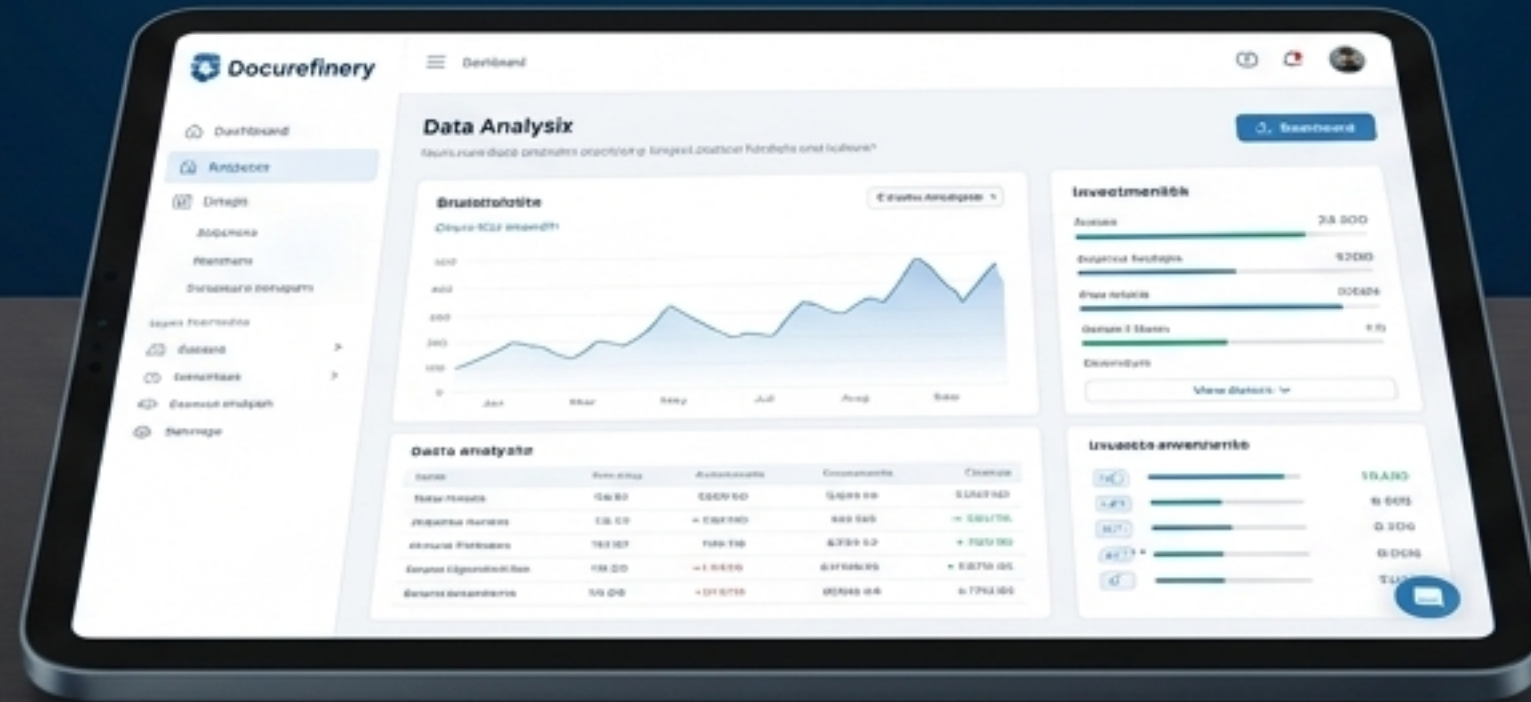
Docurefinery

Dashboard

Dashboard

Analytics

Design

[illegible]

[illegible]

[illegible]

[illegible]

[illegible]

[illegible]

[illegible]

Settings

Data Analysix

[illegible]

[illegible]

Bruistofolite

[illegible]

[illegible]

500

400

300

200

100

0

Jan

Mar

May

Jul

Aug

Sep

Investmentik

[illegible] 38 300

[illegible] 5200

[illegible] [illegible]

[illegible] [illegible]

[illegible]

View details

Dasta analytsis

| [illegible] | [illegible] | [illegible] | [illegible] | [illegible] |
|---|---|---|---|---|
| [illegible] | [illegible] | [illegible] | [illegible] | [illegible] |
| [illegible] | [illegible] | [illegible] | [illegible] | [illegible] |
| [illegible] | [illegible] | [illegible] | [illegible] | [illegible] |
| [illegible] | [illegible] | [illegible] | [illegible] | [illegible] |
| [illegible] | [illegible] | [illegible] | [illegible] | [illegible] |

Uvuacta arvenrterike

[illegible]

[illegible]

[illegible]

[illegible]

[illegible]